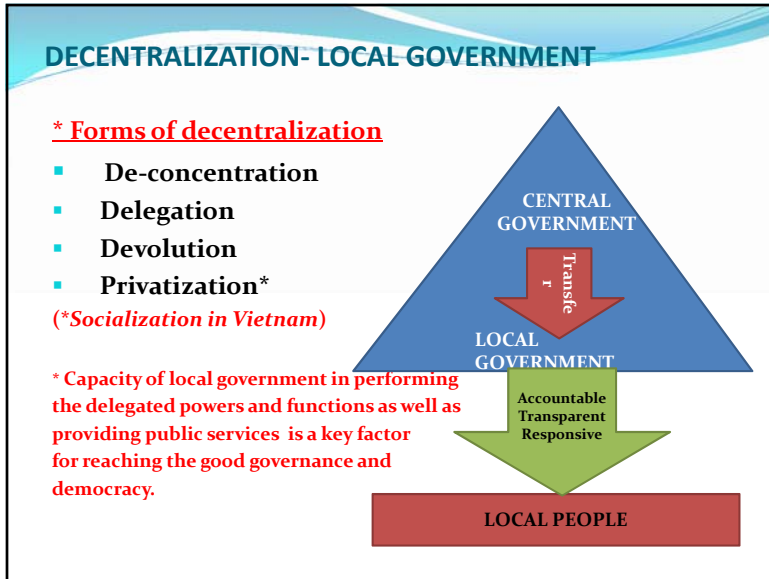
DECENTRALIZATION- LOCAL GOVERNMENT

* Forms of decentralization

- De-concentration
- Delegation
- Devolution
- Privatization*

(*Socialization in Vietnam)

* Capacity of local government in performing the delegated powers and functions as well as providing public services is a key factor for reaching the good governance and democracy.

CENTRAL GOVERNMENT

Transfe r

LOCAL GOVERNMENT

Accountable
Transparent
Responsive

LOCAL PEOPLE